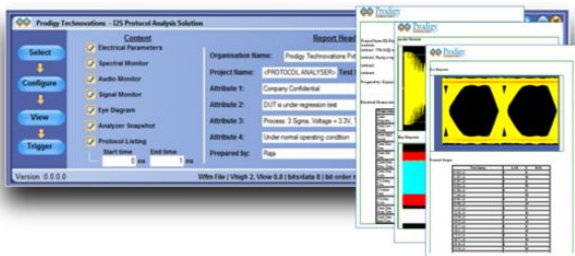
Prodigy Technovations - I2S Protocol Analysis Solution

Select

Configure

View

Trigger

Content

Electrical Parameters

Spectral Monitor

Audio Monitor

Signal Monitor

Eye Diagram

Analyzer Snapshot

Protocol Listing

Start time 0 ns

End time 1 ns

Report Hea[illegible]

Organisation Name: Prodigy Technovations Pv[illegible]

Project Name: <PROTOCOL ANALYSER> Test

Attribute 1: Company Confidential

Attribute 2: DUT is under regression test

Attribute 3: Process: 3 Sigma, Voltage = 3.3V, T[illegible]

Attribute 4: Under normal operating condition

Prepared by: Raja

Version 0.0.0.0

Wfm File | Vhigh 2, View 0.0 | bits/data 8 | bit order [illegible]

Prodigy

Prodigy

Prodigy

Eye Diagram

Protocol Output